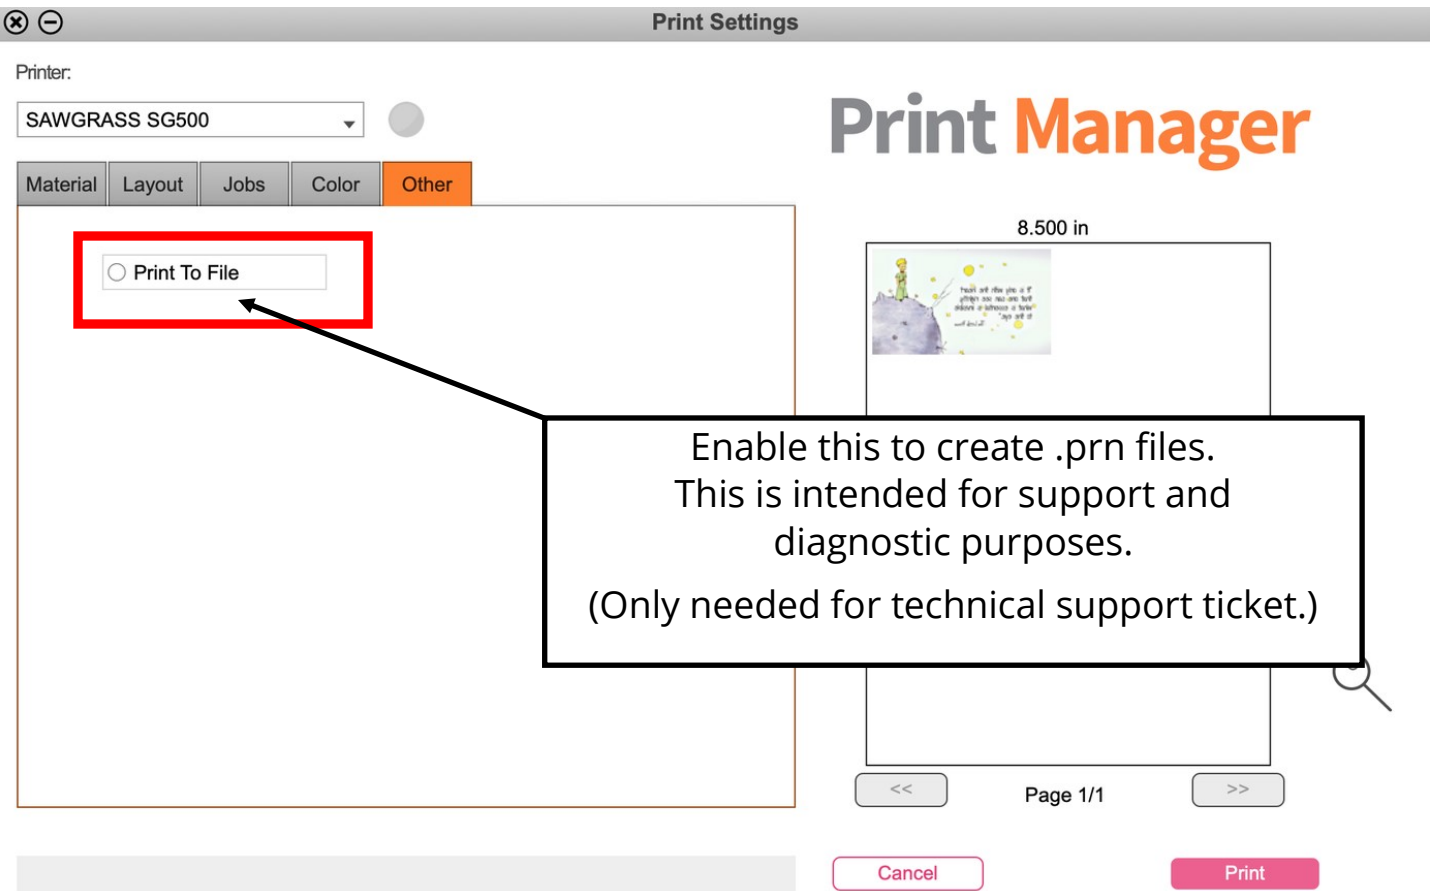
Print Settings

Printer:

SAWGRASS SG500

Material | Layout | Jobs | Color | Other

Print To File

Print Manager

8.500 in

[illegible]

Enable this to create .prn files.
This is intended for support and diagnostic purposes.

(Only needed for technical support ticket.)

<<

Page 1/1

>>

Cancel

Print